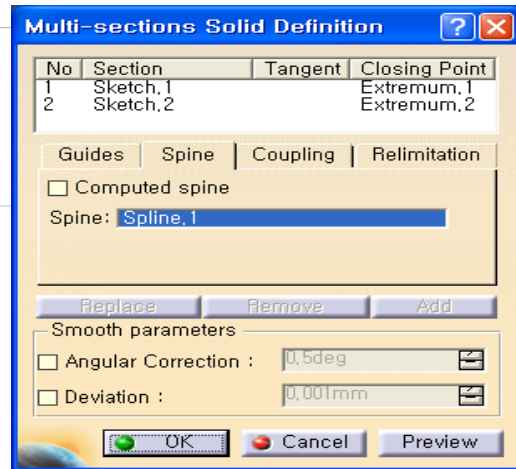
Multi-sections Solid Definition

| No | Section | Tangent | Closing Point |
|---|---|---|---|
| 1 | Sketch.1 | | Extremum.1 |
| 2 | Sketch.2 | | Extremum.2 |

Guides | Spine | Coupling | Relimitation

Computed spine

Spine: Spline.1

Replace | Remove | Add

Smooth parameters

Angular Correction : 0.5deg

Deviation : 0.001mm

OK | Cancel | Preview